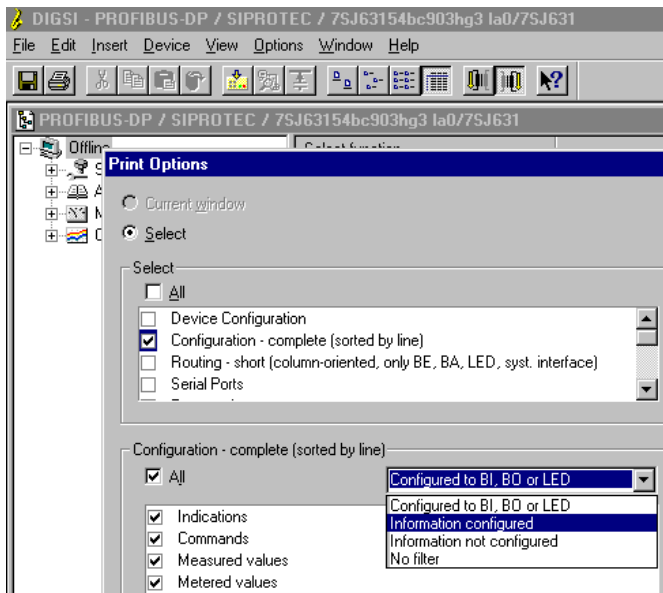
DIGSI - PROFIBUS-DP / SIPROTEC / 7SJ63154bc903hg3 la0/7SJ631

File Edit Insert Device View Options Window Help

PROFIBUS-DP / SIPROTEC / 7SJ63154bc903hg3 la0/7SJ631

Offline

S
A
M
C

Select function

Print Options

Current window

Select

Select

All

Device Configuration

Configuration - complete (sorted by line)

Routing - short (column-oriented, only BE, BA, LED, syst. interface)

Serial Ports

Configuration - complete (sorted by line)

All

Configured to BI, BO or LED

Configured to BI, BO or LED
Information configured
Information not configured
No filter

Indications
Commands
Measured values
Metered values